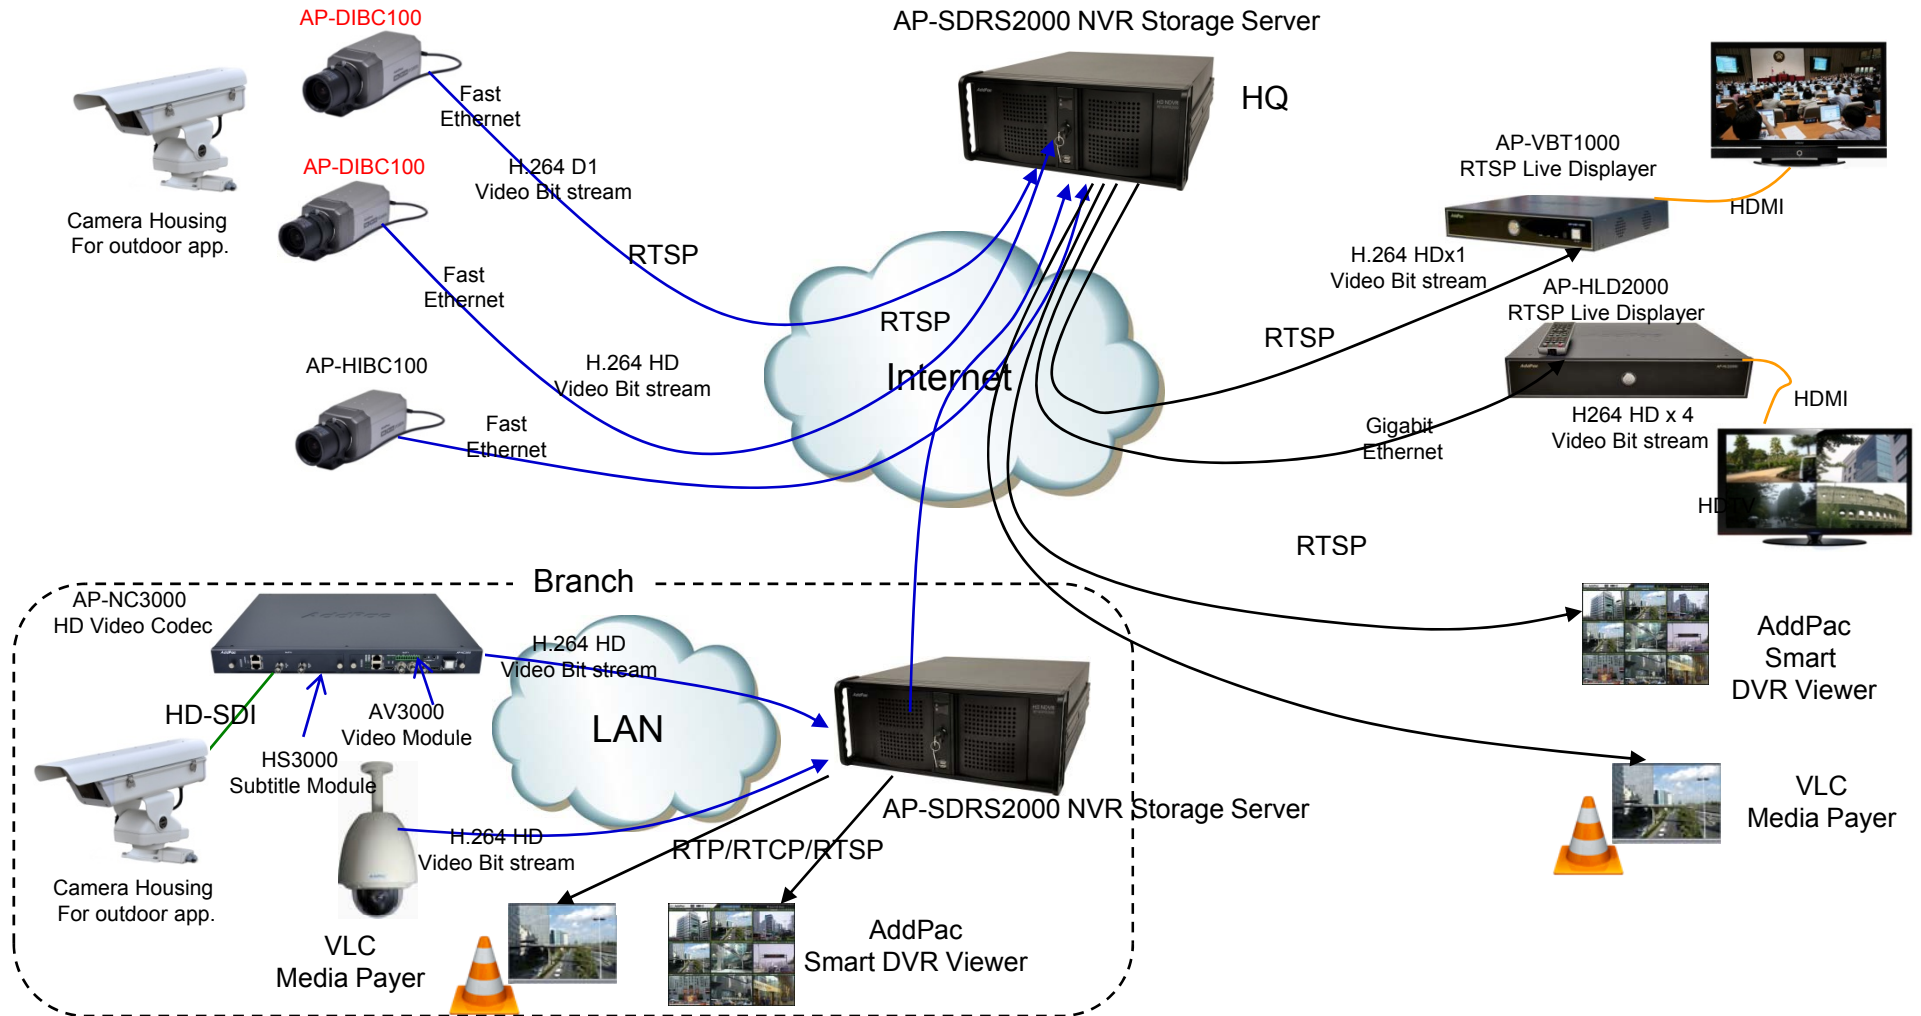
AP-DIBC100

AP-SDRS2000 NVR Storage Server

HQ

Camera Housing
For outdoor app.

Fast
Ethernet

AP-DIBC100

H.264 D1
Video Bit stream

AP-VBT1000
RTSP Live Displayer

HDMI

RTSP

Fast
Ethernet

H.264 HDx1
Video Bit stream

AP-HLD2000
RTSP Live Displayer

RTSP

RTSP

AP-HIBC100

H.264 HD
Video Bit stream

Internet

HDMI

Fast
Ethernet

Gigabit
Ethernet

H264 HD x 4
Video Bit stream

HDTV

RTSP

Branch

AP-NC3000
HD Video Codec

H.264 HD
Video Bit stream

AddPac
Smart
DVR Viewer

HD-SDI

AV3000
Video Module

LAN

HS3000
Subtitle Module

AP-SDRS2000 NVR Storage Server

VLC
Media Payer

H.264 HD
Video Bit stream

RTP/RTCP/RTSP

Camera Housing
For outdoor app.

AddPac
Smart DVR Viewer

VLC
Media Payer